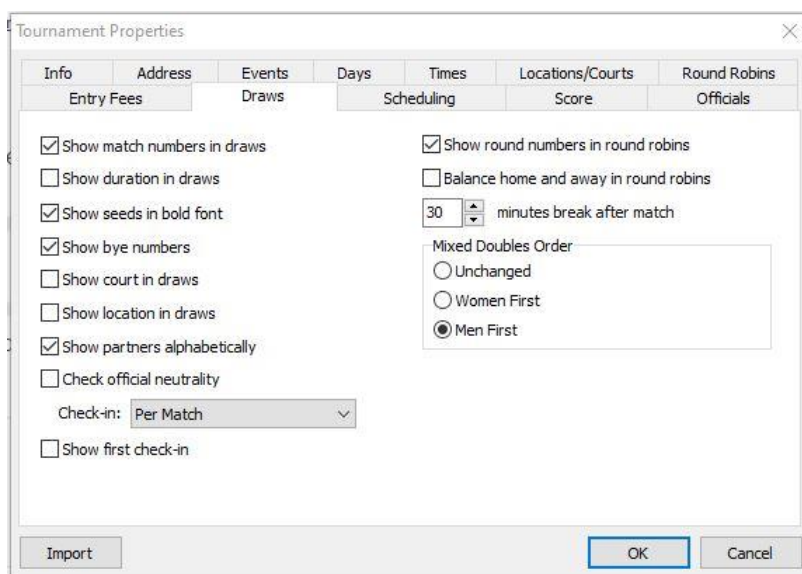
Tournament Properties

Info | Address | Events | Days | Times | Locations/Courts | Round Robins
Entry Fees | Draws | Scheduling | Score | Officials

☑ Show match numbers in draws
☐ Show duration in draws
☑ Show seeds in bold font
☑ Show bye numbers
☐ Show court in draws
☐ Show location in draws
☑ Show partners alphabetically
☐ Check official neutrality
Check-in: Per Match
☐ Show first check-in

☑ Show round numbers in round robins
☐ Balance home and away in round robins
30 minutes break after match
Mixed Doubles Order
○ Unchanged
○ Women First
◉ Men First

Import
OK
Cancel